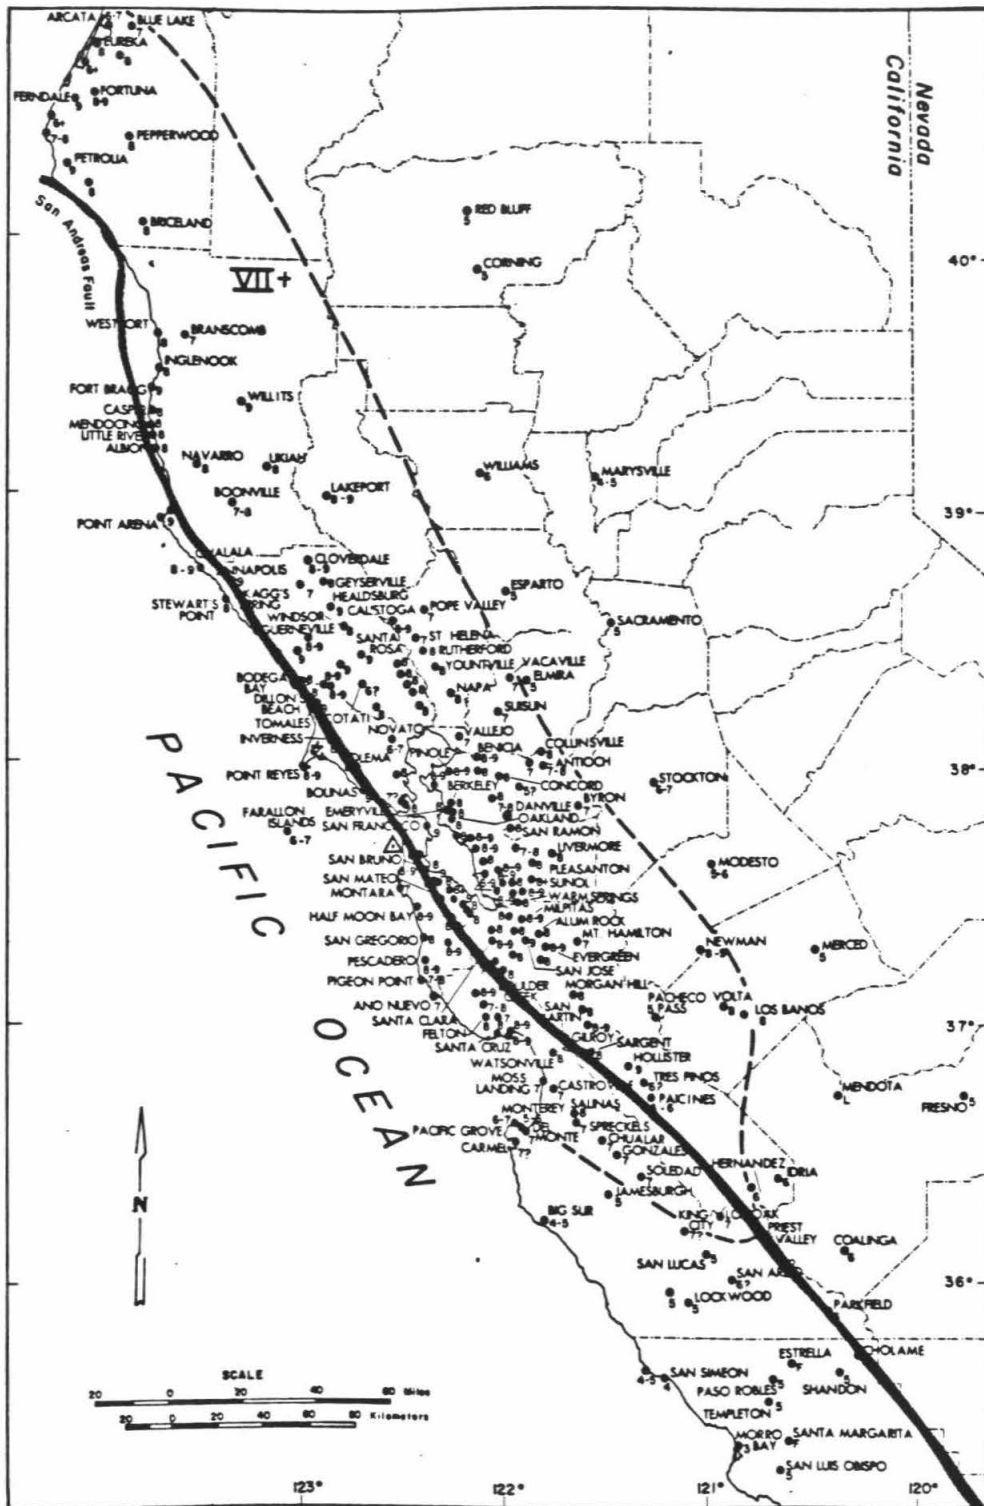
ARCATA BLUE LAKE
EUREKA
FERNDALE FORTUNA
PEPPERWOOD
PETROLIA
BRICELAND
San Andreas Fault
Nevada
California
RED BLUFF
CORNING
VII+
40°
WESTPORT BRANSCOMB
INGLENOOK
FORT BRAGG
CASPAR
MENDOCINO
LITTLE RIVER
ALBION
WILLITS
NAVARRO UKIAH
BOONVILLE
LAKEPORT
WILLIAMS
MARYSVILLE
39°
POINT ARENA
GUALALA
ANNAPOLIS
CLOVERDALE
GEYSERVILLE
HEALDSBURG
KAGG'S SPRING
STEWART'S POINT
WINDSOR
CALISTOGA
POPE VALLEY
ESPARTO
SACRAMENTO
GUERNEVILLE
SANTA ROSA
ST HELENA
RUTHERFORD
YOUNTVILLE
VACAVILLE
ELMIRA
BODEGA BAY
DILLON BEACH
NAPA
SUISUN
TOMALES
COTATI
NOVATO
VALLEJO
INVERNESS
OLEMA
PINOLE
BENICIA
COLLINSVILLE
ANTIOCH
PACIFIC OCEAN
POINT REYES
BOLINAS
BERKELEY
CONCORD
STOCKTON
38°
FARALLON ISLANDS
EMERYVILLE
SAN FRANCISCO
DANVILLE
OAKLAND
BYRON
SAN RAMON
LIVERMORE
SAN BRUNO
PLEASANTON
MODESTO
SAN MATEO
MONTARA
SUNOL
WARM SPRINGS
MILPITAS
HALF MOON BAY
ALUM ROCK
MT HAMILTON
NEWMAN
MERCED
SAN GREGORIO
EVERGREEN
PESCADERO
SAN JOSE
PIGEON POINT
BOULDER CREEK
MORGAN HILL
PACHECO PASS
VOLTA
LOS BANOS
ANO NUEVO
SAN MARTIN
SANTA CLARA
FELTON
GILROY
37°
SANTA CRUZ
SARGENT
WATSONVILLE
HOLLISTER
MOSS LANDING
CASTROVILLE
TRES PINOS
MENDOTA
FRESNO
MONTEREY
SALINAS
PAICINES
PACIFIC GROVE
DEL MONTE
SPRECKELS
CHUALAR
CARMEL
GONZALES
SOLEDAD
HERNANDEZ
IDRIA
JAMESBURGH
BIG SUR
KING CITY
LOCKWOOD
PRIEST VALLEY
COALINGA
SAN LUCAS
SAN ARDO
36°
LOCKWOOD
PARKFIELD
SCALE
20 0 20 40 60 Miles
20 0 20 40 60 80 Kilometers
ESTRELLA
CHOLAME
SAN SIMEON
PASO ROBLES
SHANDON
TEMPLETON
MORRO BAY
SANTA MARGARITA
SAN LUIS OBISPO
123°
122°
121°
120°
N